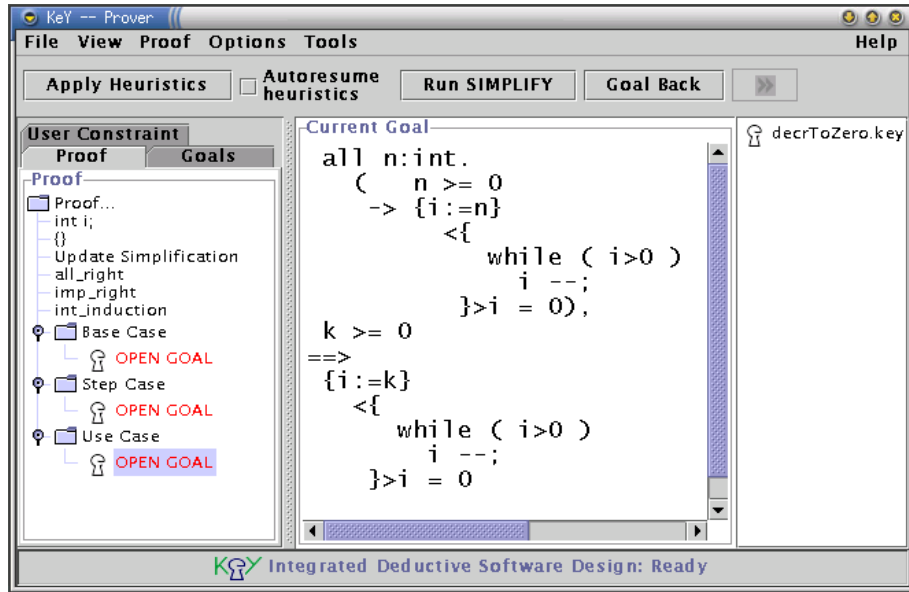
KeY -- Prover

File View Proof Options Tools Help

Apply Heuristics
Autoresume heuristics
Run SIMPLIFY
Goal Back

User Constraint
Proof
Goals

Proof

Proof...
int i;
{}
Update Simplification
all_right
imp_right
int_induction
Base Case
OPEN GOAL
Step Case
OPEN GOAL
Use Case
OPEN GOAL

Current Goal

all n:int.
( n >= 0
-> {i:=n}
<{
while ( i>0 )
i --;
}>i = 0),
k >= 0
==>
{i:=k}
<{
while ( i>0 )
i --;
}>i = 0

decrToZero.key

KeY Integrated Deductive Software Design: Ready